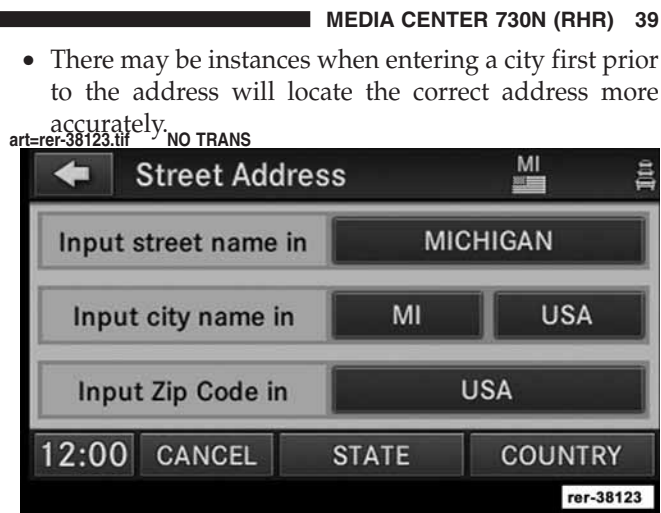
MEDIA CENTER 730N (RHR) 39

• There may be instances when entering a city first prior to the address will locate the correct address more accurately.

art=rer-38123.tif NO TRANS

Street Address

MI

Input street name in

MICHIGAN

Input city name in

MI

USA

Input Zip Code in

USA

12:00

CANCEL

STATE

COUNTRY

rer-38123